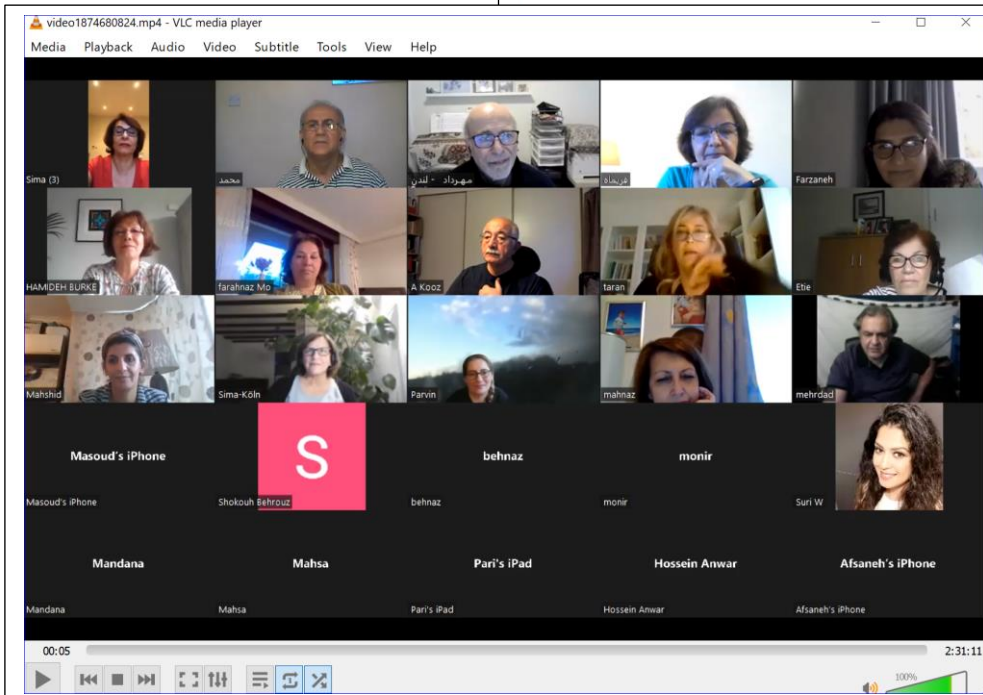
video1874680824.mp4 - VLC media player

Media Playback Audio Video Subtitle Tools View Help

Sima (3)

محمد

مهرداد - لندن

فریده

Farzaneh

HAMIDEH BURKE

farahnaz Mo

A Kooz

taran

Etie

Mahshid

Sima-Köln

Parvin

mahnaz

mehrdad

Masoud's iPhone

Masoud's iPhone

S

Shokouh Behrouz

behnaz

behnaz

monir

monir

Suri W

Mandana

Mandana

Mahsa

Mahsa

Pari's iPad

Pari's iPad

Hossein Anwar

Hossein Anwar

Afsaneh's iPhone

Afsaneh's iPhone

00:05

2:31:11

100%